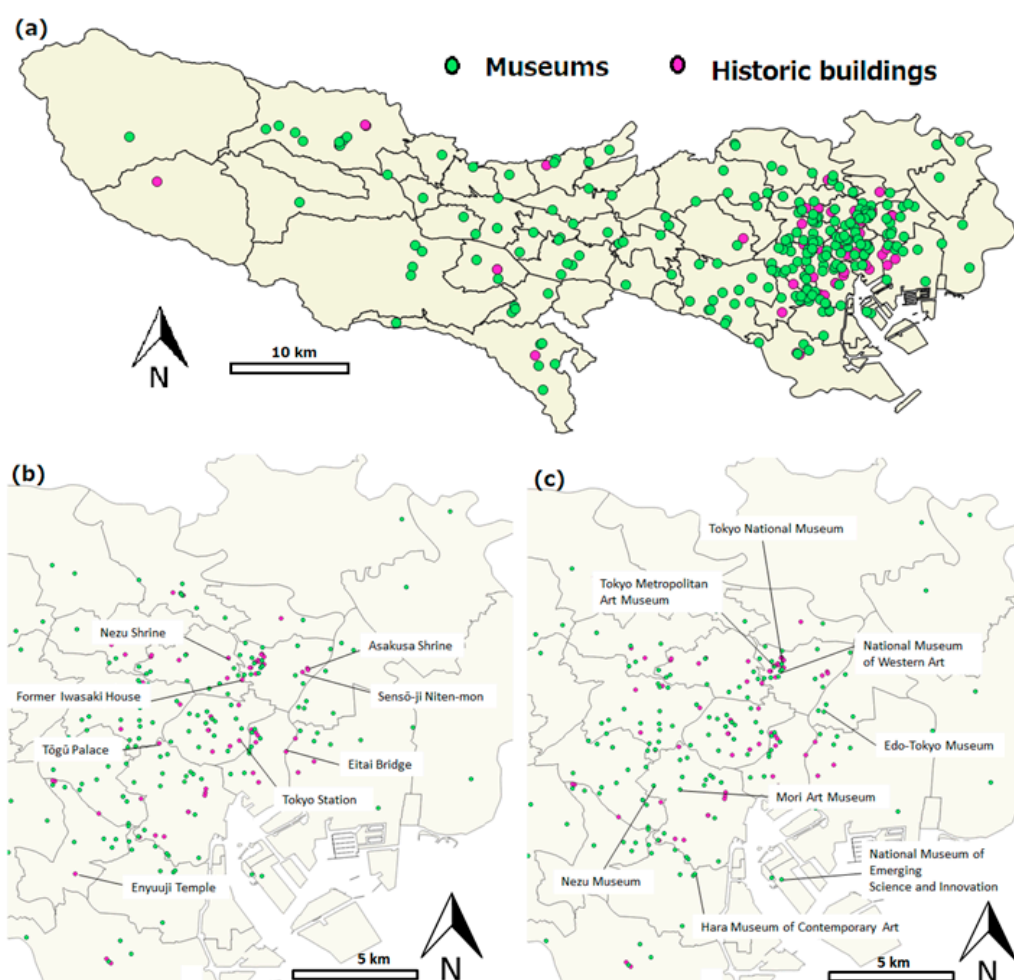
(a)

Museums

Historic buildings

10 km

N

(b)

Nezu Shrine

Asakusa Shrine

Former Iwasaki House

Sensō-ji Niten-mon

Tōgū Palace

Eitai Bridge

Tokyo Station

Enyuuji Temple

5 km

N

(c)

Tokyo National Museum

Tokyo Metropolitan Art Museum

National Museum of Western Art

Edo-Tokyo Museum

Mori Art Museum

National Museum of Emerging Science and Innovation

Nezu Museum

Hara Museum of Contemporary Art

5 km

N